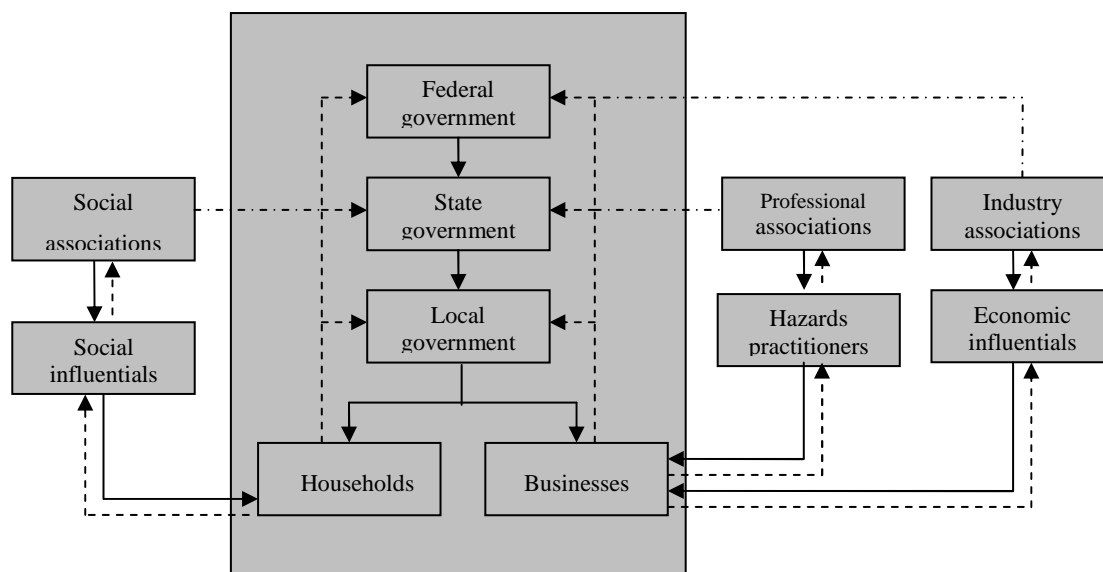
Federal government

State government

Local government

Households

Businesses

Social associations

Social influentials

Professional associations

Hazards practitioners

Industry associations

Economic influentials